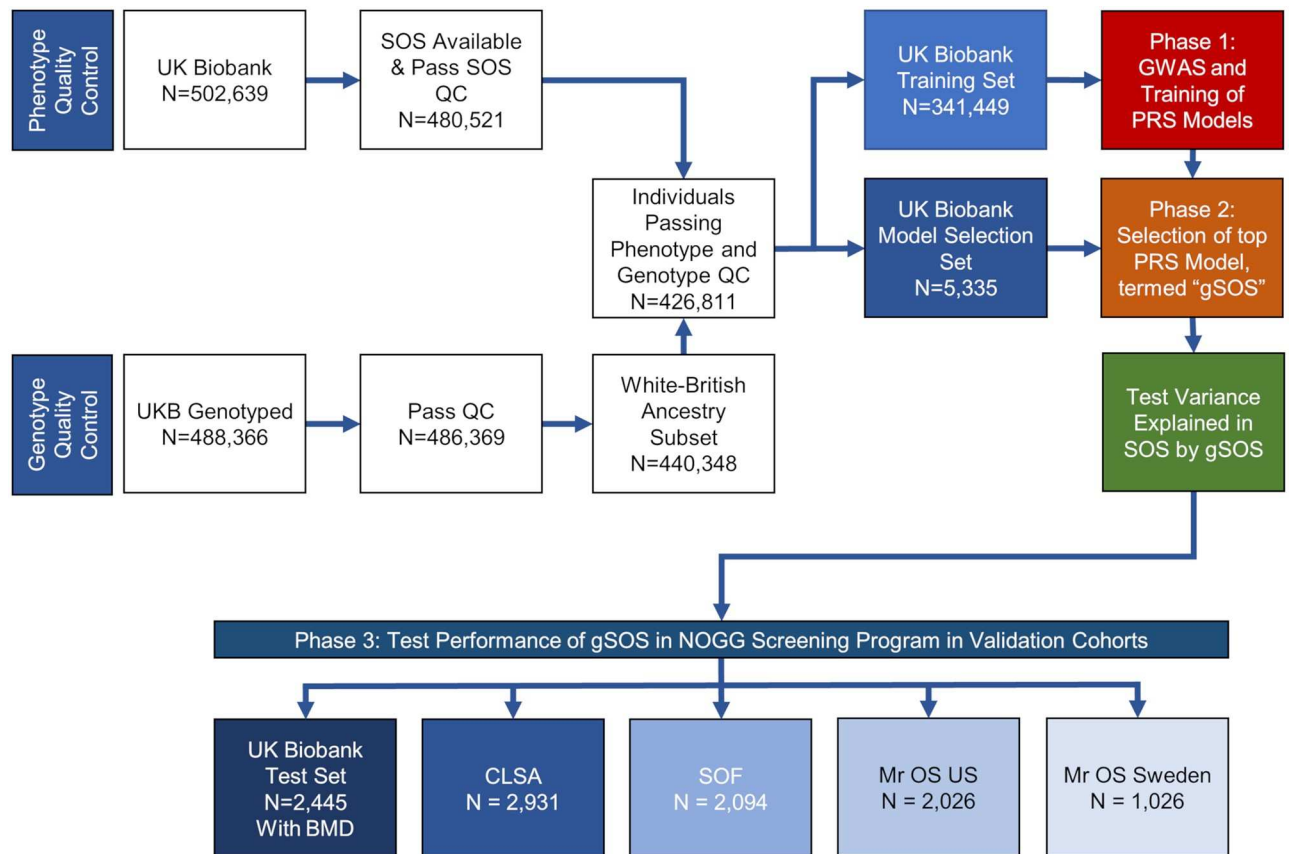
Phenotype Quality Control

UK Biobank N=502,639

SOS Available & Pass SOS QC N=480,521

Individuals Passing Phenotype and Genotype QC N=426,811

UK Biobank Training Set N=341,449

Phase 1: GWAS and Training of PRS Models

UK Biobank Model Selection Set N=5,335

Phase 2: Selection of top PRS Model, termed "gSOS"

Genotype Quality Control

UKB Genotyped N=488,366

Pass QC N=486,369

White-British Ancestry Subset N=440,348

Test Variance Explained in SOS by gSOS

Phase 3: Test Performance of gSOS in NOGG Screening Program in Validation Cohorts

UK Biobank Test Set N=2,445 With BMD

CLSA N = 2,931

SOF N = 2,094

Mr OS US N = 2,026

Mr OS Sweden N = 1,026